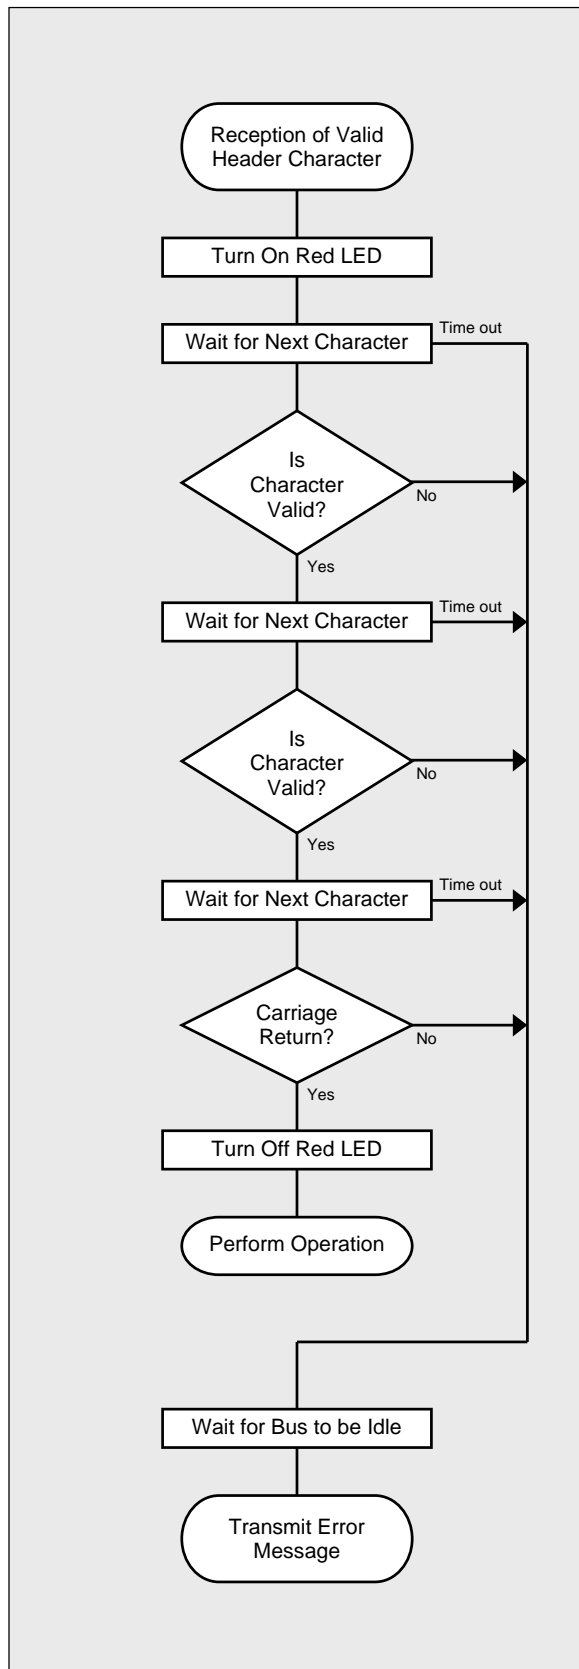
Reception of Valid Header Character

Turn On Red LED

Wait for Next Character

Time out

Is Character Valid?

No

Yes

Wait for Next Character

Time out

Is Character Valid?

No

Yes

Wait for Next Character

Time out

Carriage Return?

No

Yes

Turn Off Red LED

Perform Operation

Wait for Bus to be Idle

Transmit Error Message